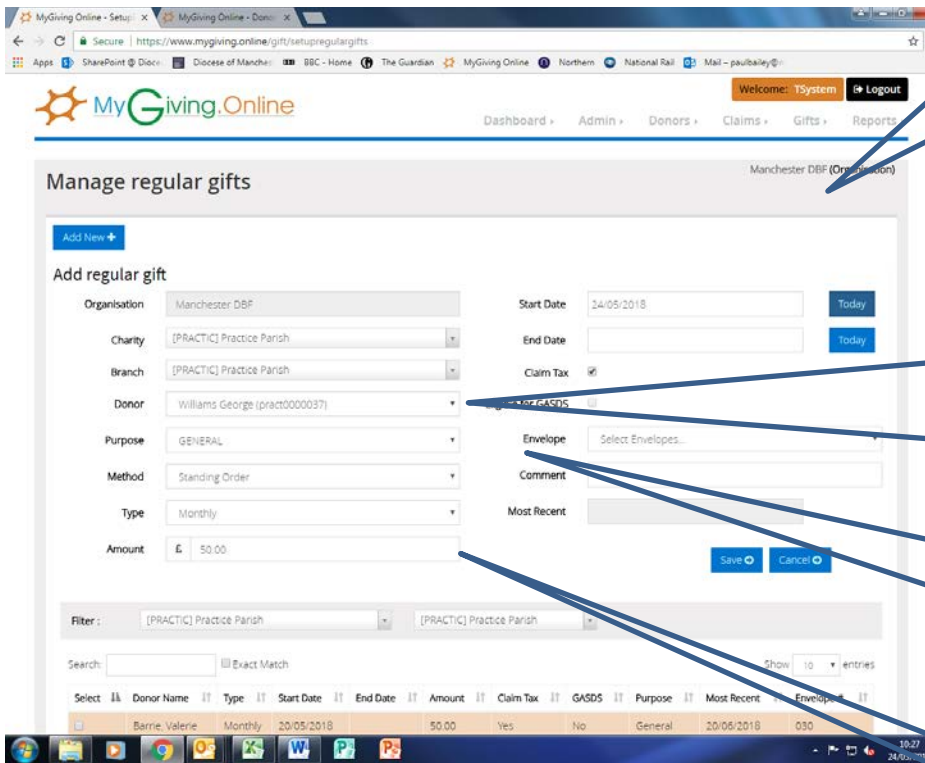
MyGiving Online - Setup × MyGiving Online - Dono ×

Secure | https://www.mygiving.online/gift/setupregulargifts

Apps SharePoint @ Dioce Diocese of Manche BBC - Home The Guardian MyGiving Online Northern National Rail Mail – paulbailey@

Welcome: TSystem Logout

MyGiving.Online

Dashboard › Admin › Donors › Claims › Gifts › Reports

Manage regular gifts

Manchester DBF (Organisation)

Add New +

Add regular gift

Organisation Manchester DBF

Charity [PRACTIC] Practice Parish

Branch [PRACTIC] Practice Parish

Donor Williams George (pract0000037)

Purpose GENERAL

Method Standing Order

Type Monthly

Amount £ 50.00

Start Date 24/05/2018 Today

End Date Today

Claim Tax

Eligible for GASDS

Envelope Select Envelopes...

Comment

Most Recent

Save Cancel

Filter : [PRACTIC] Practice Parish [PRACTIC] Practice Parish

Search: Exact Match

Show 10 entries

| Select | Donor Name | Type | Start Date | End Date | Amount | Claim Tax | GASDS | Purpose | Most Recent | Envelope |
|---|---|---|---|---|---|---|---|---|---|---|
| | Barrie, Valerie | Monthly | 20/05/2018 | | 50.00 | Yes | No | General | 20/06/2018 | 030 |

10:27
24/05/